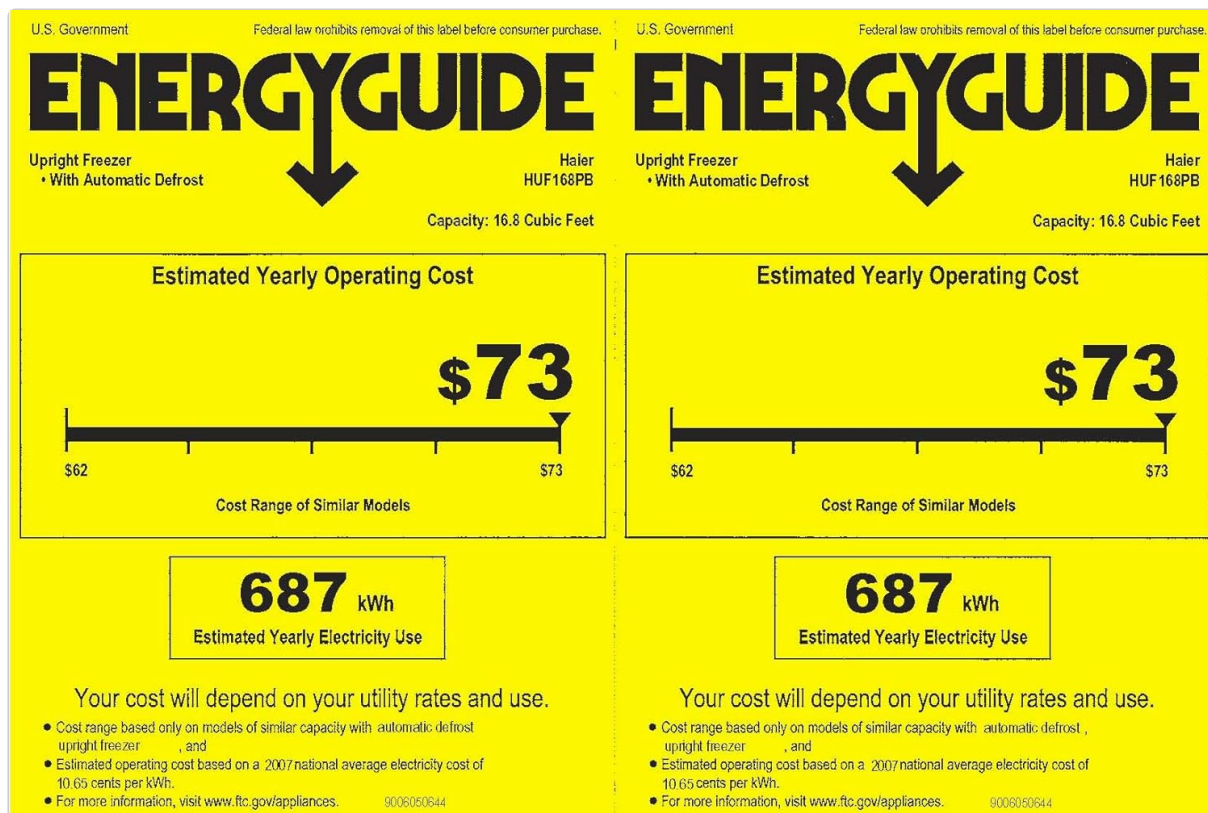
U.S. Government

Federal law orohibits removal of this label before consumer purchase.

ENERGYGUIDE

Upright Freezer
• With Automatic Defrost

Haier
HUF168PB

Capacity: 16.8 Cubic Feet

Estimated Yearly Operating Cost

$73

$62

$73

Cost Range of Similar Models

687 kWh
Estimated Yearly Electricity Use

Your cost will depend on your utility rates and use.

• Cost range based only on models of similar capacity with automatic defrost upright freezer , and
• Estimated operating cost based on a 2007 national average electricity cost of 10.65 cents per kWh.
• For more information, visit www.ftc.gov/appliances.

9006050644

U.S. Government

Federal law orohibits removal of this label before consumer purchase.

ENERGYGUIDE

Upright Freezer
• With Automatic Defrost

Haier
HUF168PB

Capacity: 16.8 Cubic Feet

Estimated Yearly Operating Cost

$73

$62

$73

Cost Range of Similar Models

687 kWh
Estimated Yearly Electricity Use

Your cost will depend on your utility rates and use.

• Cost range based only on models of similar capacity with automatic defrost , upright freezer , and
• Estimated operating cost based on a 2007 national average electricity cost of 10.65 cents per kWh.
• For more information, visit www.ftc.gov/appliances.

9006050644